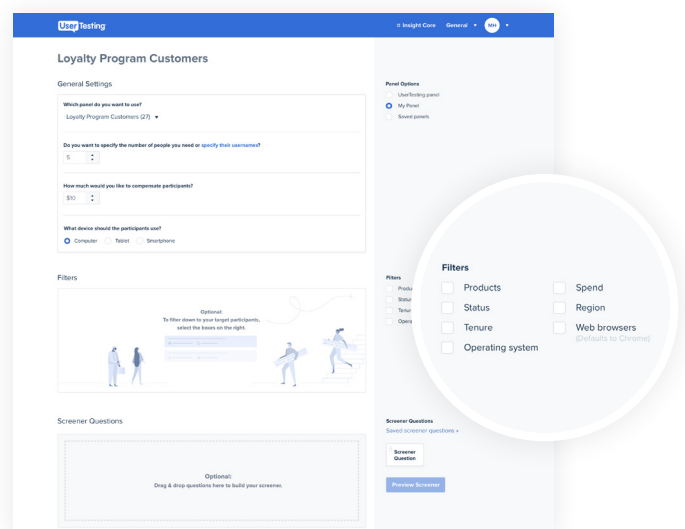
UserTesting

Insight Core General MH

Loyalty Program Customers

General Settings

Which panel do you want to use?

Loyalty Program Customers (27)

Do you want to specify the number of people you need or specify their usernames?

5

How much would you like to compensate participants?

$10

What device should the participants use?

Computer Tablet Smartphone

Panel Options

UserTesting panel

My Panel

Saved panels

Filters

Optional:
To filter down to your target participants, select the boxes on the right.

Filters

Products

Status

Tenure

Operating system

Spend

Region

Web browsers
(Defaults to Chrome)

Screener Questions

Optional:
Drag & drop questions here to build your screener.

Screener Questions
Saved screener questions »

Screener Question

Preview Screener